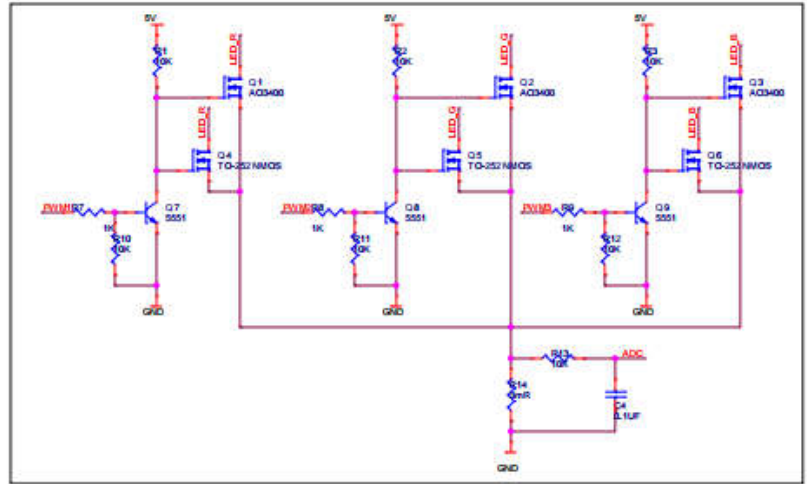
5V
R1
10K
LED_R
Q1
AO3400
LED_R
Q4
TO-252 NMOS
PWM1
R7
1K
Q7
5551
R10
10K
GND

5V
R2
10K
LED_G
Q2
AO3400
LED_G
Q5
TO-252 NMOS
PWM2
R8
1K
Q8
5551
R11
10K
GND

5V
R3
10K
LED_B
Q3
AO3400
LED_B
Q6
TO-252 NMOS
PWM3
R9
1K
Q9
5551
R12
10K
GND

R13
10K
ADC
R14
5mR
C4
0.1UF
GND